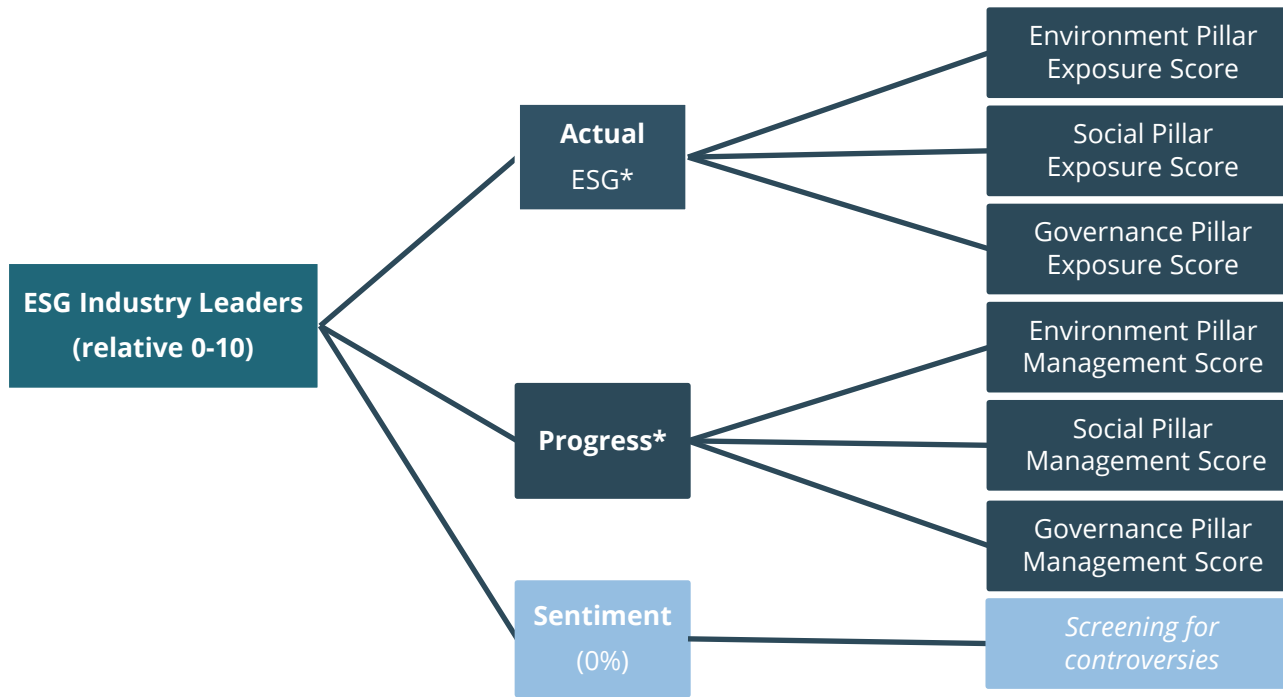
ESG Industry Leaders (relative 0-10)

Actual
ESG*

Progress*

Sentiment
(0%)

Environment Pillar Exposure Score

Social Pillar Exposure Score

Governance Pillar Exposure Score

Environment Pillar Management Score

Social Pillar Management Score

Governance Pillar Management Score

*Screening for controversies*